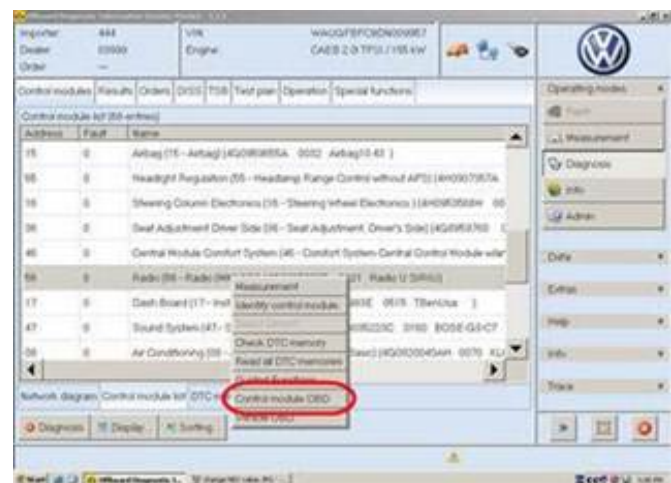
Importer 444
Dealer 00000
Order —
VIN WAUGFEFC9DN000957
Engine CAEB 2.0I TFSI / 155 kW

Control modules | Results | Orders | DISS | TSB | Test plan | Operation | Special functions

Control module list (59 entries)

| Address | Fault | Name |
|---|---|---|
| 15 | 0 | Airbag (15 - Airbag) (4G0959655A 0032 Airbag10.43 ) |
| 55 | 0 | Headlight Regulation (55 - Headlamp Range Control without AFS) (4H0907357A |
| 16 | 0 | Steering Column Electronics (16 - Steering Wheel Electronics ) (4H0953568H |
| 36 | 0 | Seat Adjustment Driver Side (36 - Seat Adjustment, Driver's Side) (4G0959760 |
| 46 | 0 | Central Module Comfort System (46 - Comfort System Central Control Module |
| 56 | 0 | Radio (56 - Radio) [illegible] Radio U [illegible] |
| 17 | 0 | Dash Board (17 - Inst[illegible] 0515 TBenUca ) |
| 47 | 0 | Sound System (47 - S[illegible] 0160 BOSEG3C7 |
| 08 | 0 | Air Conditioning (08 - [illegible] (4G0820043AH 0070 KL |

Measurement
Identify control module
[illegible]
Check DTC memory
Read all DTC memories
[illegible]
Control module OBD
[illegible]

Network diagram | Control module list | DTC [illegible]

Diagnosis | Display | Sorting

Operating modes
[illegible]
Measurement
Diagnosis
Info
Admin
Data
Extras
Help
Info
Trace